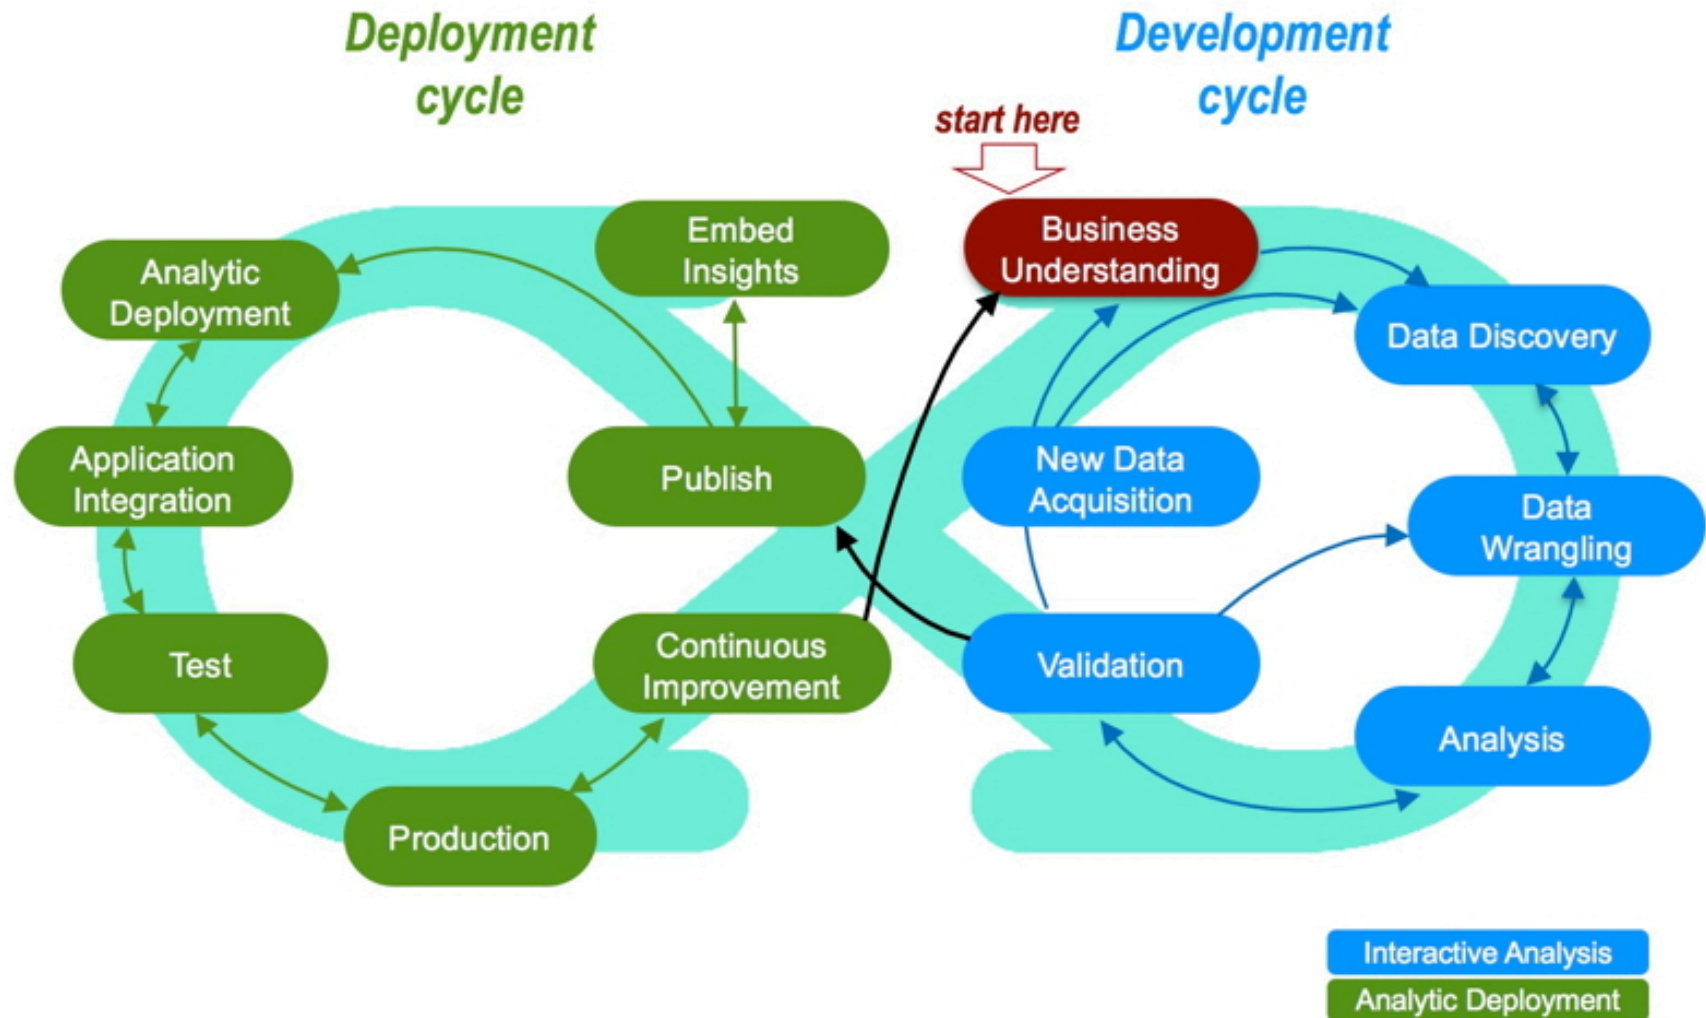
Deployment cycle

Development cycle

start here

Analytic Deployment

Embed Insights

Business Understanding

Data Discovery

Application Integration

Publish

New Data Acquisition

Data Wrangling

Test

Continuous Improvement

Validation

Analysis

Production

Interactive Analysis

Analytic Deployment